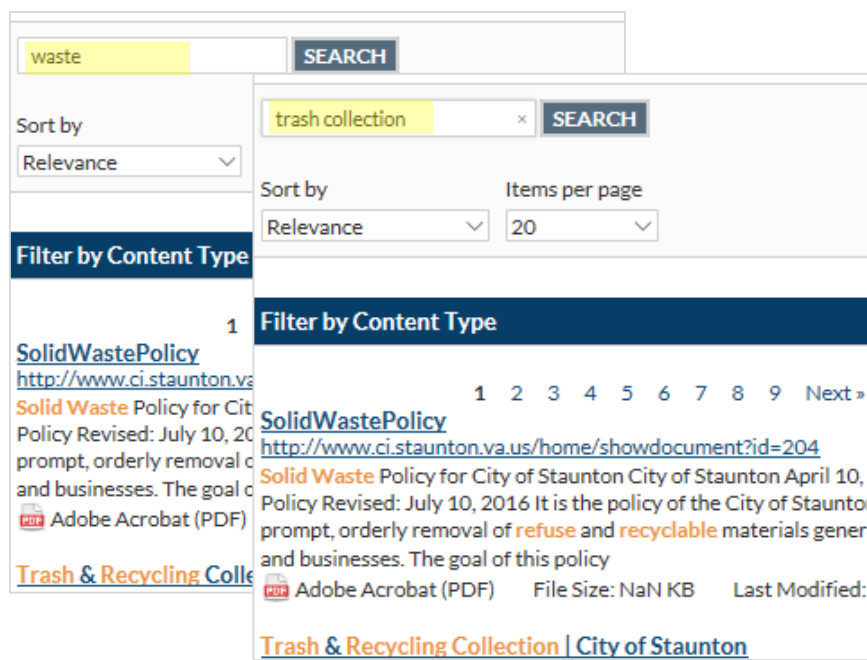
waste

SEARCH

Sort by

Relevance

Filter by Content Type

1

SolidWastePolicy

http://www.ci.staunton.va

Solid Waste Policy for Cit

Policy Revised: July 10, 20

prompt, orderly removal o

and businesses. The goal o

Adobe Acrobat (PDF)

Trash & Recycling Colle

trash collection ×

SEARCH

Sort by

Relevance

Items per page

20

Filter by Content Type

1 2 3 4 5 6 7 8 9 Next »

SolidWastePolicy

http://www.ci.staunton.va.us/home/showdocument?id=204

Solid Waste Policy for City of Staunton City of Staunton April 10, Policy Revised: July 10, 2016 It is the policy of the City of Staunton prompt, orderly removal of refuse and recyclable materials gener and businesses. The goal of this policy

Adobe Acrobat (PDF) File Size: NaN KB Last Modified:

Trash & Recycling Collection | City of Staunton